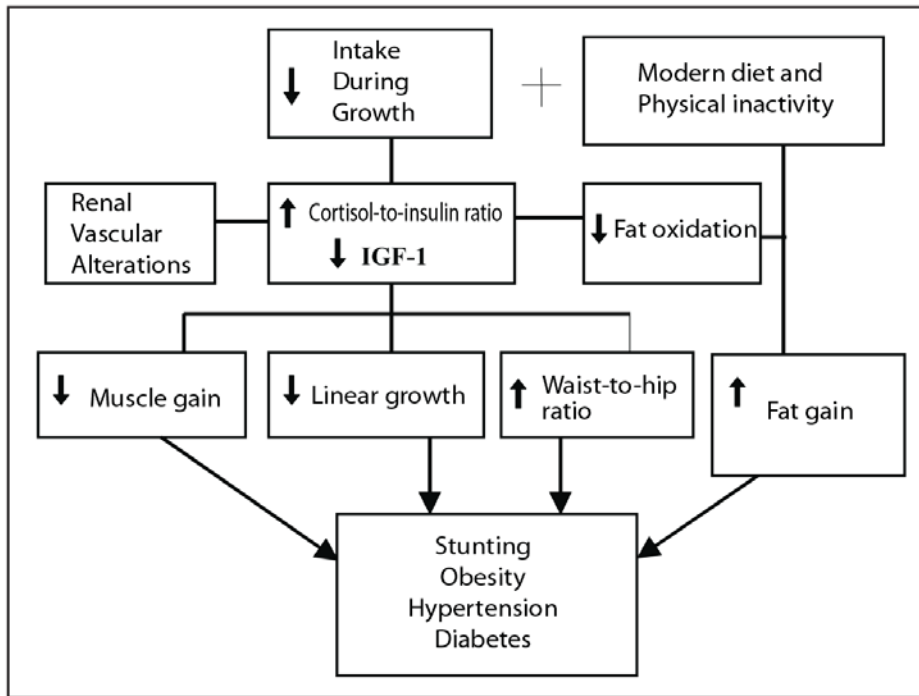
↓ Intake During Growth

+

Modern diet and Physical inactivity

Renal Vascular Alterations

↑ Cortisol-to-insulin ratio
↓ IGF-1

↓ Fat oxidation

↓ Muscle gain

↓ Linear growth

↑ Waist-to-hip ratio

↑ Fat gain

Stunting
Obesity
Hypertension
Diabetes